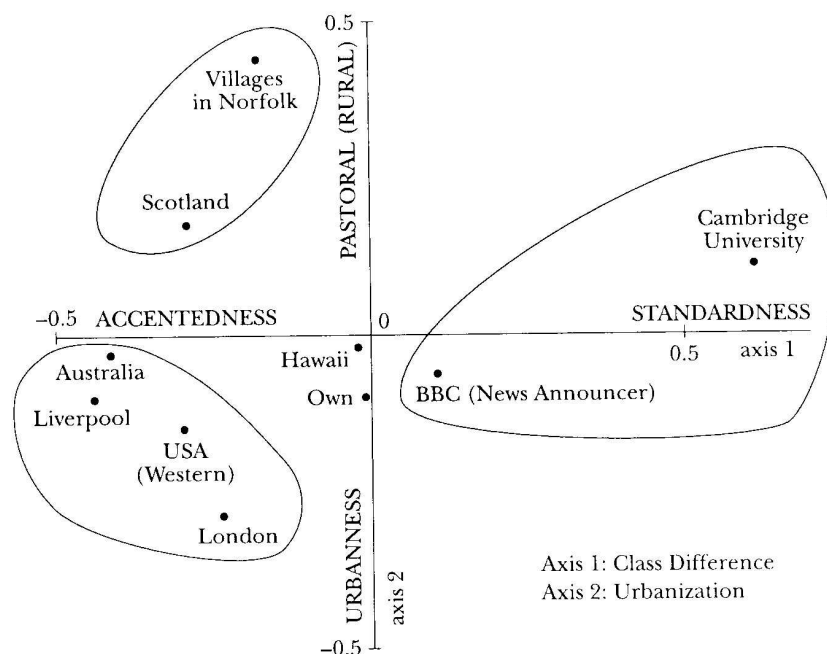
0.5

Villages in Norfolk

Scotland

PASTORAL (RURAL)

Cambridge University

−0.5 ACCENTEDNESS

0

STANDARDNESS

0.5 axis 1

Australia

Hawaii

Liverpool

Own

BBC (News Announcer)

USA (Western)

London

URBANNESS

axis 2

Axis 1: Class Difference
Axis 2: Urbanization

−0.5